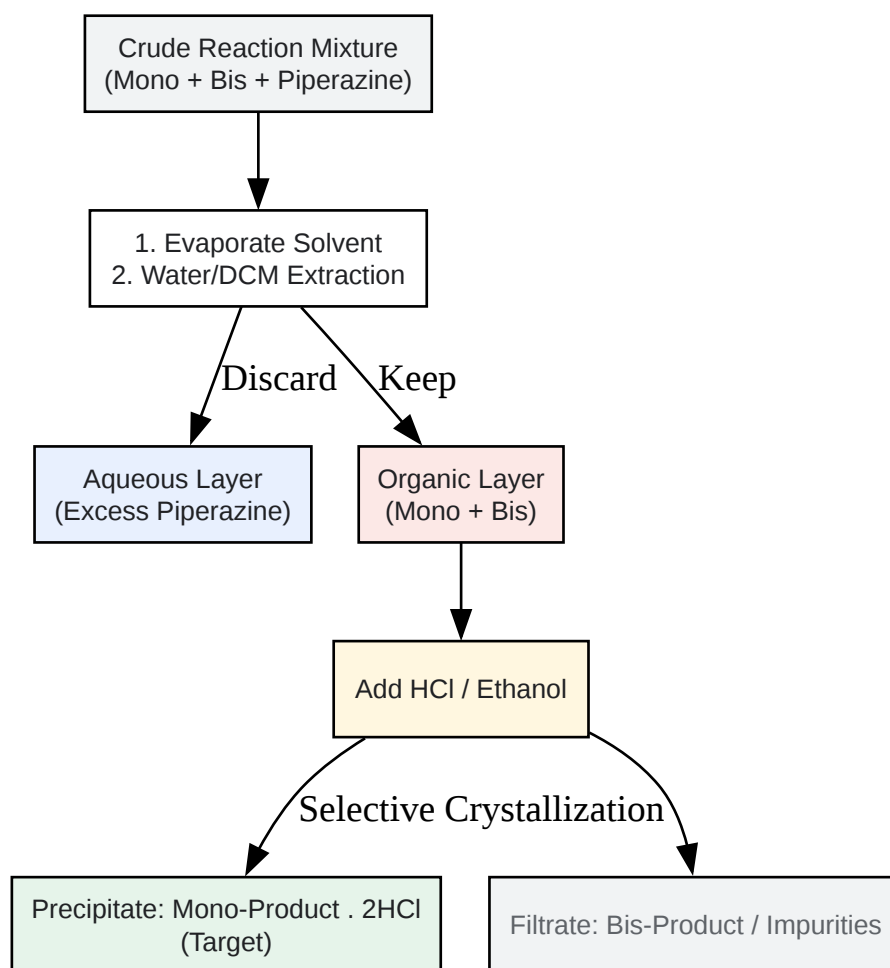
Crude Reaction Mixture
(Mono + Bis + Piperazine)

1. Evaporate Solvent
2. Water/DCM Extraction

Discard

Keep

Aqueous Layer
(Excess Piperazine)

Organic Layer
(Mono + Bis)

Add HCl / Ethanol

Selective Crystallization

Precipitate: Mono-Product . 2HCl
(Target)

Filtrate: Bis-Product / Impurities